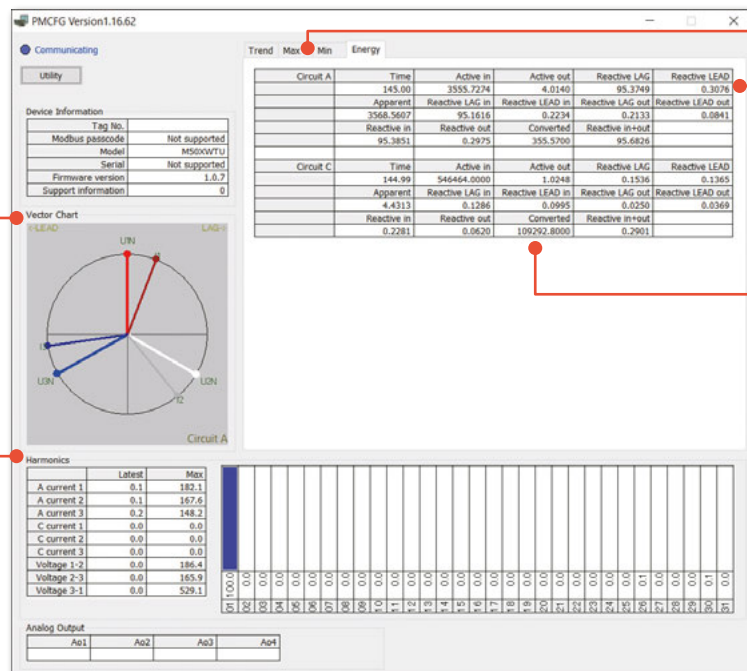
PMCFG Version1.16.62

Communicating

Utility

Device Information

| Tag No. | |
|---|---|
| Modbus passcode | Not supported |
| Model | M50XWTU |
| Serial | Not supported |
| Firmware version | 1.0.7 |
| Support information | 0 |

Vector Chart

LEAD LAG

U1N I1 I3 U3N U2N I2

Circuit A

Trend Max Min Energy

| Circuit A | Time | Active in | Active out | Reactive LAG | Reactive LEAD |
|---|---|---|---|---|---|
| | 145.00 | 3555.7274 | 4.0140 | 95.3749 | 0.3076 |
| | Apparent | Reactive LAG in | Reactive LEAD in | Reactive LAG out | Reactive LEAD out |
| | 3568.5607 | 95.1616 | 0.2234 | 0.2133 | 0.0841 |
| | Reactive in | Reactive out | Converted | Reactive in+out | |
| | 95.3851 | 0.2975 | 355.5700 | 95.6826 | |
| | | | | | |
| Circuit C | Time | Active in | Active out | Reactive LAG | Reactive LEAD |
| | 144.99 | 546464.0000 | 1.0248 | 0.1536 | 0.1365 |
| | Apparent | Reactive LAG in | Reactive LEAD in | Reactive LAG out | Reactive LEAD out |
| | 4.4313 | 0.1286 | 0.0995 | 0.0250 | 0.0369 |
| | Reactive in | Reactive out | Converted | Reactive in+out | |
| | 0.2281 | 0.0620 | 109292.8000 | 0.2901 | |

Harmonics

| | Latest | Max |
|---|---|---|
| A current 1 | 0.1 | 182.1 |
| A current 2 | 0.1 | 167.6 |
| A current 3 | 0.2 | 148.2 |
| C current 1 | 0.0 | 0.0 |
| C current 2 | 0.0 | 0.0 |
| C current 3 | 0.0 | 0.0 |
| Voltage 1-2 | 0.0 | 186.4 |
| Voltage 2-3 | 0.0 | 165.9 |
| Voltage 3-1 | 0.0 | 529.1 |

100.0 0.0 0.0 0.0 0.0 0.0 0.0 0.0 0.0 0.0 0.0 0.0 0.0 0.0 0.0 0.0 0.0 0.0 0.0 0.0 0.0 0.0 0.0 0.0 0.1 0.0 0.0 0.0 0.0 0.1 0.0
01 02 03 04 05 06 07 08 09 10 11 12 13 14 15 16 17 18 19 20 21 22 23 24 25 26 27 28 29 30 31

Analog Output

| Ao1 | Ao2 | Ao3 | Ao4 |
|---|---|---|---|
| | | | |